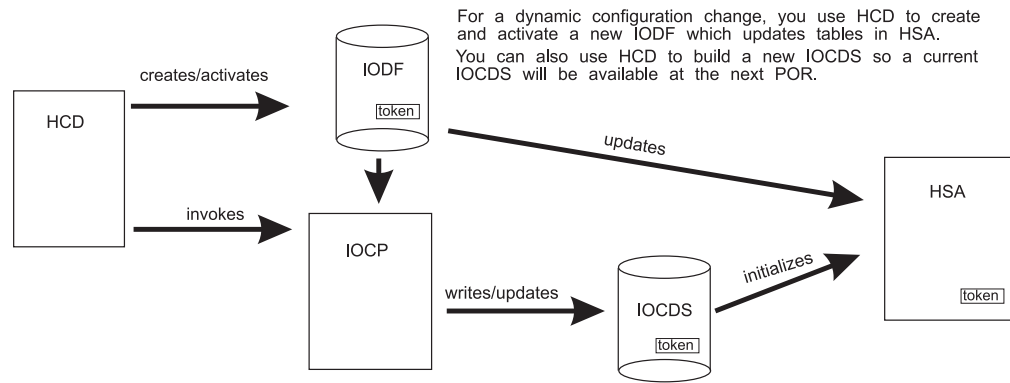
For a dynamic configuration change, you use HCD to create and activate a new IODF which updates tables in HSA.
You can also use HCD to build a new IOCDS so a current IOCDS will be available at the next POR.

HCD

creates/activates

IODF

token

updates

HSA

token

invokes

IOCP

writes/updates

IOCDS

token

initializes